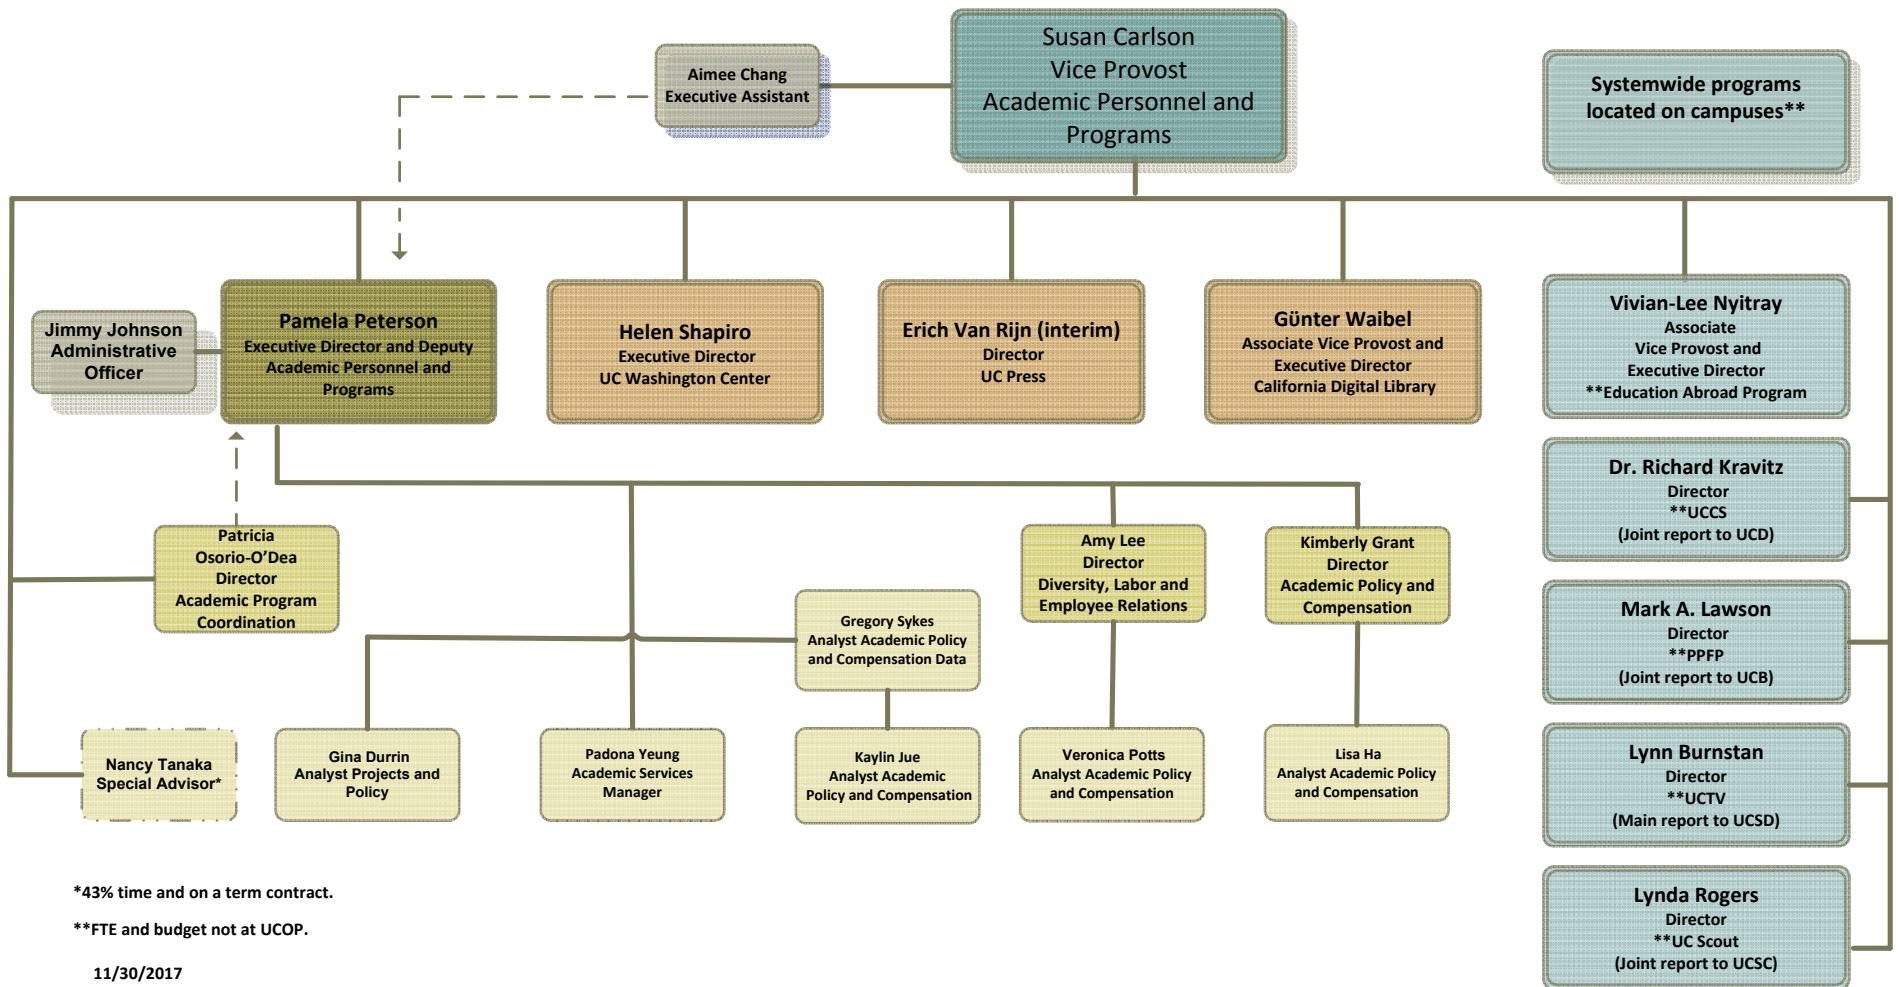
Aimee Chang
Executive Assistant

Susan Carlson
Vice Provost
Academic Personnel and Programs

Systemwide programs located on campuses**

Jimmy Johnson
Administrative Officer

Pamela Peterson
Executive Director and Deputy Academic Personnel and Programs

Helen Shapiro
Executive Director
UC Washington Center

Erich Van Rijn (interim)
Director
UC Press

Günter Waibel
Associate Vice Provost and Executive Director
California Digital Library

Vivian-Lee Nyitray
Associate
Vice Provost and
Executive Director
**Education Abroad Program

Dr. Richard Kravitz
Director
**UCCS
(Joint report to UCD)

Patricia Osorio-O'Dea
Director
Academic Program Coordination

Amy Lee
Director
Diversity, Labor and Employee Relations

Kimberly Grant
Director
Academic Policy and Compensation

Gregory Sykes
Analyst Academic Policy and Compensation Data

Mark A. Lawson
Director
**PPFP
(Joint report to UCB)

Nancy Tanaka
Special Advisor*

Gina Durrin
Analyst Projects and Policy

Padona Yeung
Academic Services Manager

Kaylin Jue
Analyst Academic Policy and Compensation

Veronica Potts
Analyst Academic Policy and Compensation

Lisa Ha
Analyst Academic Policy and Compensation

Lynn Burnstan
Director
**UCTV
(Main report to UCSD)

*43% time and on a term contract.

**FTE and budget not at UCOP.

11/30/2017

Lynda Rogers
Director
**UC Scout
(Joint report to UCSC)